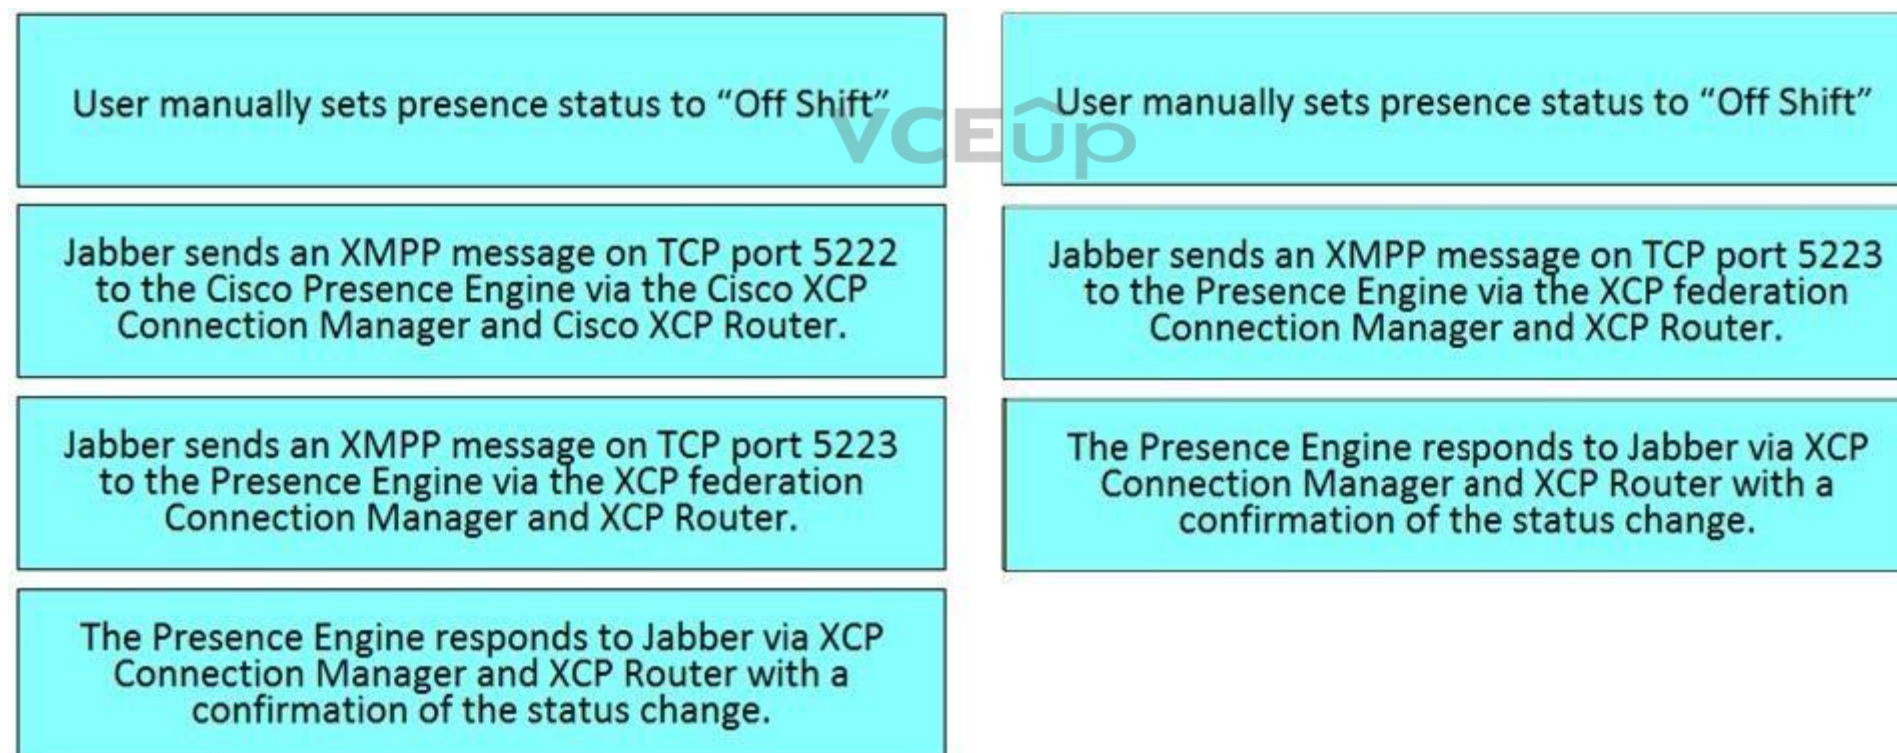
User manually sets presence status to “Off Shift”

Jabber sends an XMPP message on TCP port 5222 to the Cisco Presence Engine via the Cisco XCP Connection Manager and Cisco XCP Router.

Jabber sends an XMPP message on TCP port 5223 to the Presence Engine via the XCP federation Connection Manager and XCP Router.

The Presence Engine responds to Jabber via XCP Connection Manager and XCP Router with a confirmation of the status change.

VCEup

User manually sets presence status to “Off Shift”

Jabber sends an XMPP message on TCP port 5223 to the Presence Engine via the XCP federation Connection Manager and XCP Router.

The Presence Engine responds to Jabber via XCP Connection Manager and XCP Router with a confirmation of the status change.